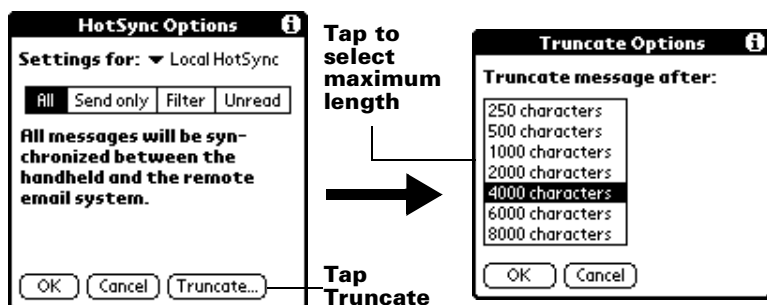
HotSync Options

Settings for: ▼ Local HotSync

All | Send only | Filter | Unread

All messages will be synchronized between the handheld and the remote email system.

OK | Cancel | Truncate...

Tap to select maximum length

Tap Truncate

Truncate Options

Truncate message after:

250 characters
500 characters
1000 characters
2000 characters
4000 characters
6000 characters
8000 characters

OK | Cancel